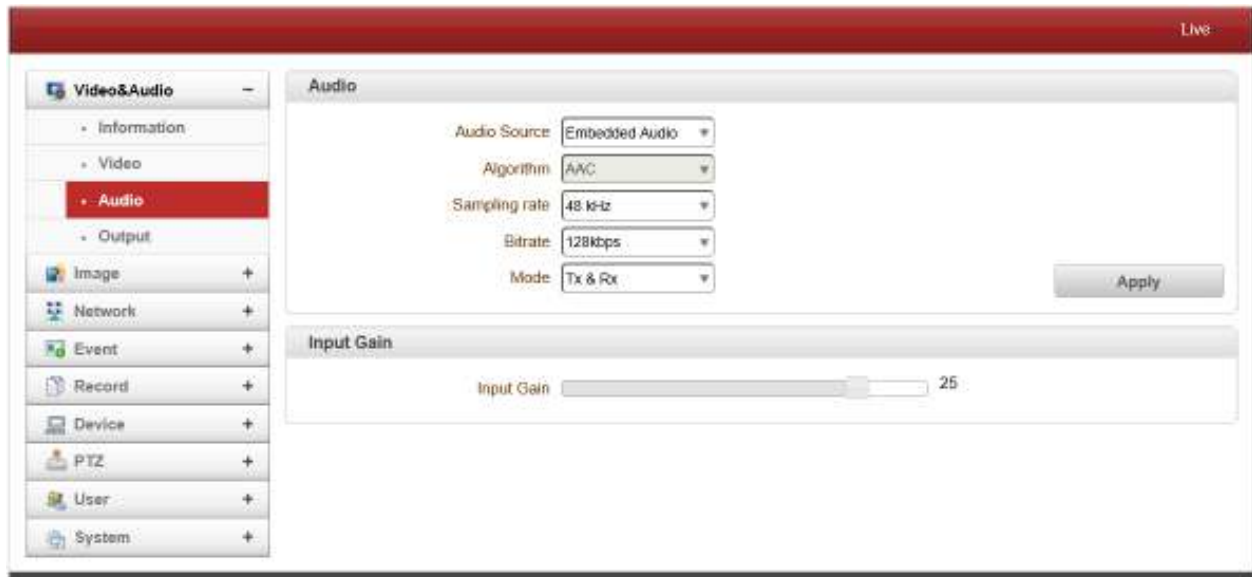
Live

Video&Audio –
- Information
- Video
- Audio
- Output
Image +
Network +
Event +
Record +
Device +
PTZ +
User +
System +

Audio

Audio Source Embedded Audio
Algorithm AAC
Sampling rate 48 kHz
Bitrate 128kbps
Mode Tx & Rx

Apply

Input Gain

Input Gain 25